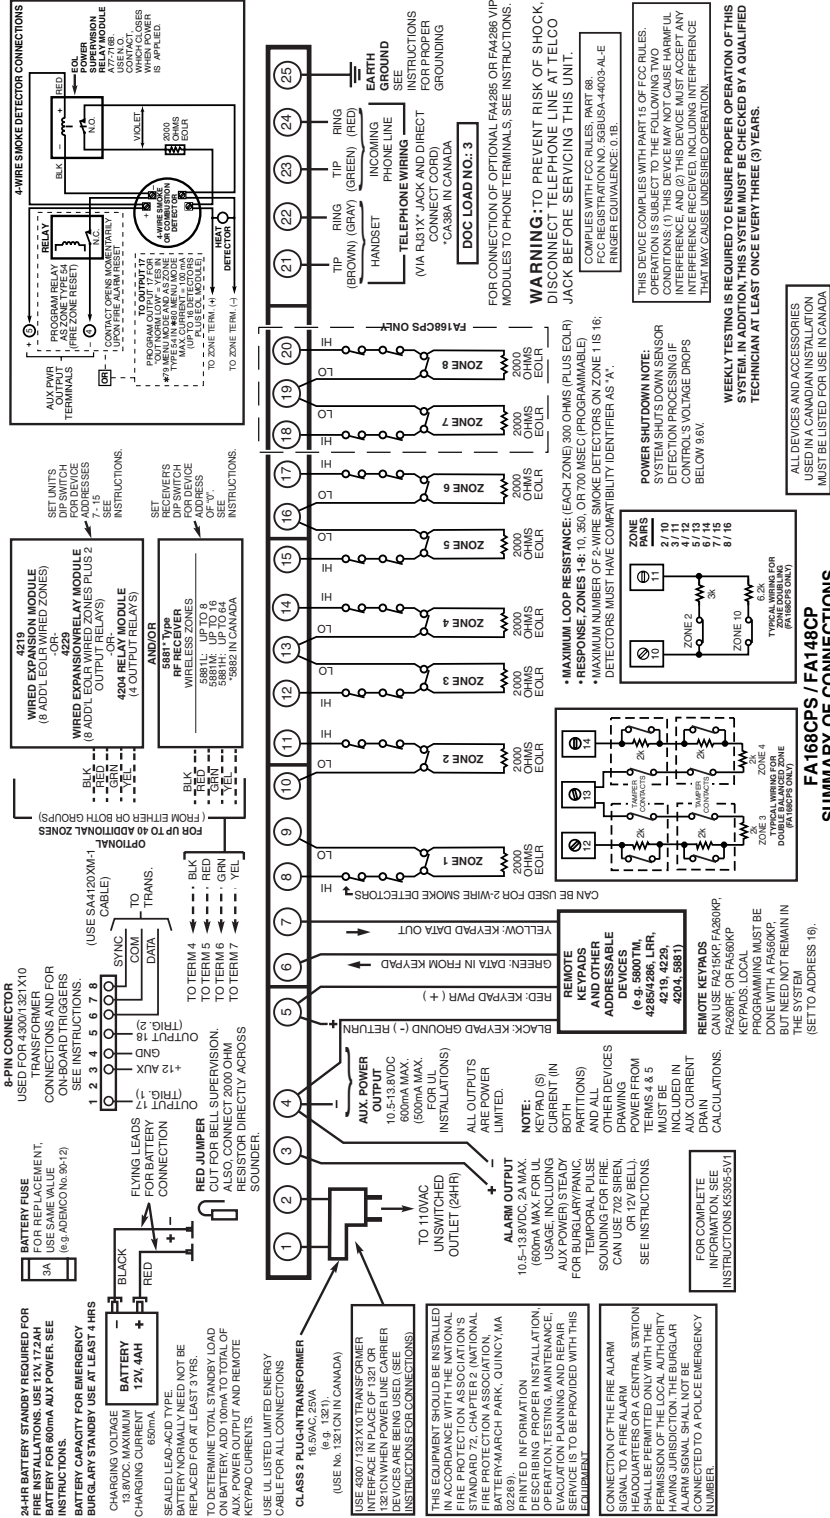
FA168CPS / FA148CP
SUMMARY OF CONNECTIONS

24-HR BATTERY STANDBY REQUIRED FOR FIRE INSTALLATIONS. USE 12V, 17.2AH BATTERY FOR 600mA AUX POWER. SEE INSTRUCTIONS.

BATTERY CAPACITY FOR EMERGENCY BURGLARY STANDBY USE AT LEAST 4 HRS

CHARGING VOLTAGE 13.8VDC. MAXIMUM CHARGING CURRENT 650mA.

SEALED LEAD-ACID TYPE BATTERY NORMALLY NEED NOT BE REPLACED FOR AT LEAST 3 YRS.

TO DETERMINE TOTAL STANDBY LOAD ON BATTERY, ADD 100mA TO TOTAL OF AUX. POWER OUTPUT AND REMOTE KEYPAD CURRENTS.

USE UL LISTED LIMITED ENERGY CABLE FOR ALL CONNECTIONS

CLASS 2 PLUG-IN TRANSFORMER
16.5VAC, 25VA
(e.g. 1321)
(USE No. 1321CN IN CANADA)

USE 4300 / 1321X10 TRANSFORMER INTERFACE IN PLACE OF 1321 OR 1321CN WHEN POWER LINE CARRIER DEVICES ARE BEING USED. (SEE INSTRUCTIONS FOR CONNECTIONS)

THIS EQUIPMENT SHOULD BE INSTALLED IN ACCORDANCE WITH THE NATIONAL FIRE PROTECTION ASSOCIATION'S STANDARD 72, CHAPTER 2 (NATIONAL FIRE PROTECTION ASSOCIATION, BATTERY-MARCH PARK, QUINCY, MA 02269).
PRINTED INFORMATION DESCRIBING PROPER INSTALLATION, OPERATION, TESTING, MAINTENANCE, EVACUATION PLANNING AND REPAIR SERVICE IS TO BE PROVIDED WITH THIS EQUIPMENT.

CONNECTION OF THE FIRE ALARM SIGNAL TO A FIRE ALARM HEADQUARTERS OR A CENTRAL STATION SHALL BE PERMITTED ONLY WITH THE PERMISSION OF THE LOCAL AUTHORITY HAVING JURISDICTION. THE BURGLAR ALARM SIGNAL SHALL NOT BE CONNECTED TO A POLICE EMERGENCY NUMBER.

BATTERY FUSE
3A
FOR REPLACEMENT, USE SAME VALUE (e.g. ADEMCO No. 90-12)

BLACK
RED
BATTERY 12V, 4AH
FLYING LEADS FOR BATTERY CONNECTION

RED JUMPER
CUT FOR BELL SUPERVISION. ALSO, CONNECT 2000 OHM RESISTOR DIRECTLY ACROSS SOUNDER.

TO 110VAC UNSWITCHED OUTLET (24HR)

ALARM OUTPUT
10.5-13.8VDC, 2A MAX. (600mA MAX. FOR UL USAGE, INCLUDING AUX POWER) STEADY FOR BURGLARY/PANIC, TEMPORAL PULSE SOUNDING FOR FIRE. CAN USE 702 SIREN, OR 12V BELL. SEE INSTRUCTIONS.

FOR COMPLETE INFORMATION, SEE INSTRUCTIONS K5305-5V1

AUX. POWER OUTPUT
10.5-13.8VDC 600mA MAX. (500mA MAX. FOR UL INSTALLATIONS)

ALL OUTPUTS ARE POWER LIMITED.

NOTE: KEYPAD (S) CURRENT (IN BOTH PARTITIONS) AND ALL OTHER DEVICES DRAWING POWER FROM TERMS 4 & 5 MUST BE INCLUDED IN AUX CURRENT DRAIN CALCULATIONS.

8-PIN CONNECTOR
USED FOR 4300/1321X10 TRANSFORMER CONNECTIONS AND FOR ON-BOARD TRIGGERS SEE INSTRUCTIONS.
1 2 3 4 5 6 7 8
OUTPUT 17 (TRIG. 1)
+12 AUX
GND
OUTPUT 18 (TRIG. 2)
SYNC
COM
DATA
(USE SA4120XM-1 CABLE)
TO TRANS.
TO TERM 4
TO TERM 5
TO TERM 6
TO TERM 7
BLK
RED
GRN
YEL

OPTIONAL
FOR UP TO 40 ADDITIONAL ZONES
(FROM EITHER OR BOTH GROUPS)

BLK RED GRN YEL
4219
WIRED EXPANSION MODULE
(8 ADD'L EOLR WIRED ZONES)
-OR-
4229
WIRED EXPANSION/RELAY MODULE
(8 ADD'L EOLR WIRED ZONES PLUS 2 OUTPUT RELAYS)
-OR-
4204 RELAY MODULE
(4 OUTPUT RELAYS)
SET UNIT'S DIP SWITCH FOR DEVICE ADDRESSES 7 - 15 SEE INSTRUCTIONS.

BLK RED GRN YEL
AND/OR
5881 Type
RF RECEIVER
WIRELESS ZONES
5881L: UP TO 8
5881M: UP TO 16
5881H: UP TO 64
*5882 IN CANADA
SET RECEIVER'S DIP SWITCH FOR DEVICE ADDRESS OF "0". SEE INSTRUCTIONS.

BLACK: KEYPAD GROUND ( - ) RETURN
RED: KEYPAD PWR ( + )
GREEN: DATA IN FROM KEYPAD
YELLOW: KEYPAD DATA OUT

REMOTE KEYPADS AND OTHER ADDRESSABLE DEVICES (e.g. 5800TM, 4285/4286, LRR, 4219, 4229, 4204, 5881)

REMOTE KEYPADS
CAN USE FA215KP, FA260KP, FA260RF, OR FA560KP KEYPADS. LOCAL PROGRAMMING MUST BE DONE WITH A FA560KP, BUT NEED NOT REMAIN IN THE SYSTEM (SET TO ADDRESS 16).

1 2 3 4 5 6 7 8 9 10 11 12 13 14 15 16 17 18 19 20 21 22 23 24 25

CAN BE USED FOR 2-WIRE SMOKE DETECTORS
HI LO HI LO HI LO HI LO HI LO HI LO HI LO HI LO
ZONE 1 ZONE 2 ZONE 3 ZONE 4 ZONE 5 ZONE 6 ZONE 7 ZONE 8
2000 OHMS EOLR
FA168CPS ONLY

TAMPER CONTACTS
2K 2K 2K 2K 2K
12 13 14
ZONE 3 ZONE 4
TYPICAL WIRING FOR DOUBLE BALANCED ZONE (FA168CPS ONLY)

10 11
ZONE 2 ZONE 10
3k 6.2k
TYPICAL WIRING FOR ZONE DOUBLING (FA168CPS ONLY)

ZONE PAIRS
2 / 10
3 / 11
4 / 12
5 / 13
6 / 14
7 / 15
8 / 16

• MAXIMUM LOOP RESISTANCE: (EACH ZONE) 300 OHMS (PLUS EOLR)
• RESPONSE, ZONES 1-8: 10, 350, OR 700 MSEC (PROGRAMMABLE)
• MAXIMUM NUMBER OF 2-WIRE SMOKE DETECTORS ON ZONE 1 IS 16; DETECTORS MUST HAVE COMPATIBILITY IDENTIFIER AS "A".

POWER SHUTDOWN NOTE:
SYSTEM SHUTS DOWN SENSOR DETECTION PROCESSING IF CONTROL'S VOLTAGE DROPS BELOW 9.6V.

WEEKLY TESTING IS REQUIRED TO ENSURE PROPER OPERATION OF THIS SYSTEM. IN ADDITION, THIS SYSTEM MUST BE CHECKED BY A QUALIFIED TECHNICIAN AT LEAST ONCE EVERY THREE (3) YEARS.

ALL DEVICES AND ACCESSORIES USED IN A CANADIAN INSTALLATION MUST BE LISTED FOR USE IN CANADA

TIP (BROWN) RING (GRAY) HANDSET
TIP (GREEN) RING (RED) INCOMING PHONE LINE
TELEPHONE WIRING
(VIA RJ31X* JACK AND DIRECT CONNECT CORD)
*CA38A IN CANADA
DOC LOAD NO: 3

EARTH GROUND
SEE INSTRUCTIONS FOR PROPER GROUNDING

FOR CONNECTION OF OPTIONAL FA4285 OR FA4286 VIP MODULES TO PHONE TERMINALS, SEE INSTRUCTIONS.

WARNING: TO PREVENT RISK OF SHOCK, DISCONNECT TELEPHONE LINE AT TELCO JACK BEFORE SERVICING THIS UNIT.

COMPLIES WITH FCC RULES, PART 68. FCC REGISTRATION NO. 5GBUSA-44003-AL-E RINGER EQUIVALENCE: 0.1B

THIS DEVICE COMPLIES WITH PART 15 OF FCC RULES. OPERATION IS SUBJECT TO THE FOLLOWING TWO CONDITIONS: (1) THIS DEVICE MAY NOT CAUSE HARMFUL INTERFERENCE, AND (2) THIS DEVICE MUST ACCEPT ANY INTERFERENCE RECEIVED, INCLUDING INTERFERENCE THAT MAY CAUSE UNDESIRED OPERATION.

4-WIRE SMOKE DETECTOR CONNECTIONS
AUX PWR OUTPUT TERMINALS
PROGRAM RELAY AS ZONE TYPE 54 (FIRE ZONE RESET)
RELAY
N.C.
CONTACT OPENS MOMENTARILY UPON FIRE ALARM RESET
TO OUTPUT 17
PROGRAM OUTPUT 17 FOR: OUT NORM LOW = YES IN *79 MENU MODE AND AS ZONE TYPE 54 IN *80 MENU MODE; MAX. CURRENT = 100 mA (UP TO 16 DETECTORS PLUS EOL MODULE)
TO ZONE TERM. (+)
TO ZONE TERM. (-)
4-WIRE SMOKE OR COMBINATION DETECTOR
HEAT DETECTOR
BLK RED VIOLET
N.O.
2000 OHMS EOLR
EOL POWER SUPERVISION RELAY MODULE A77-716B. USE N.O. CONTACT WHICH CLOSES WHEN POWER IS APPLIED.